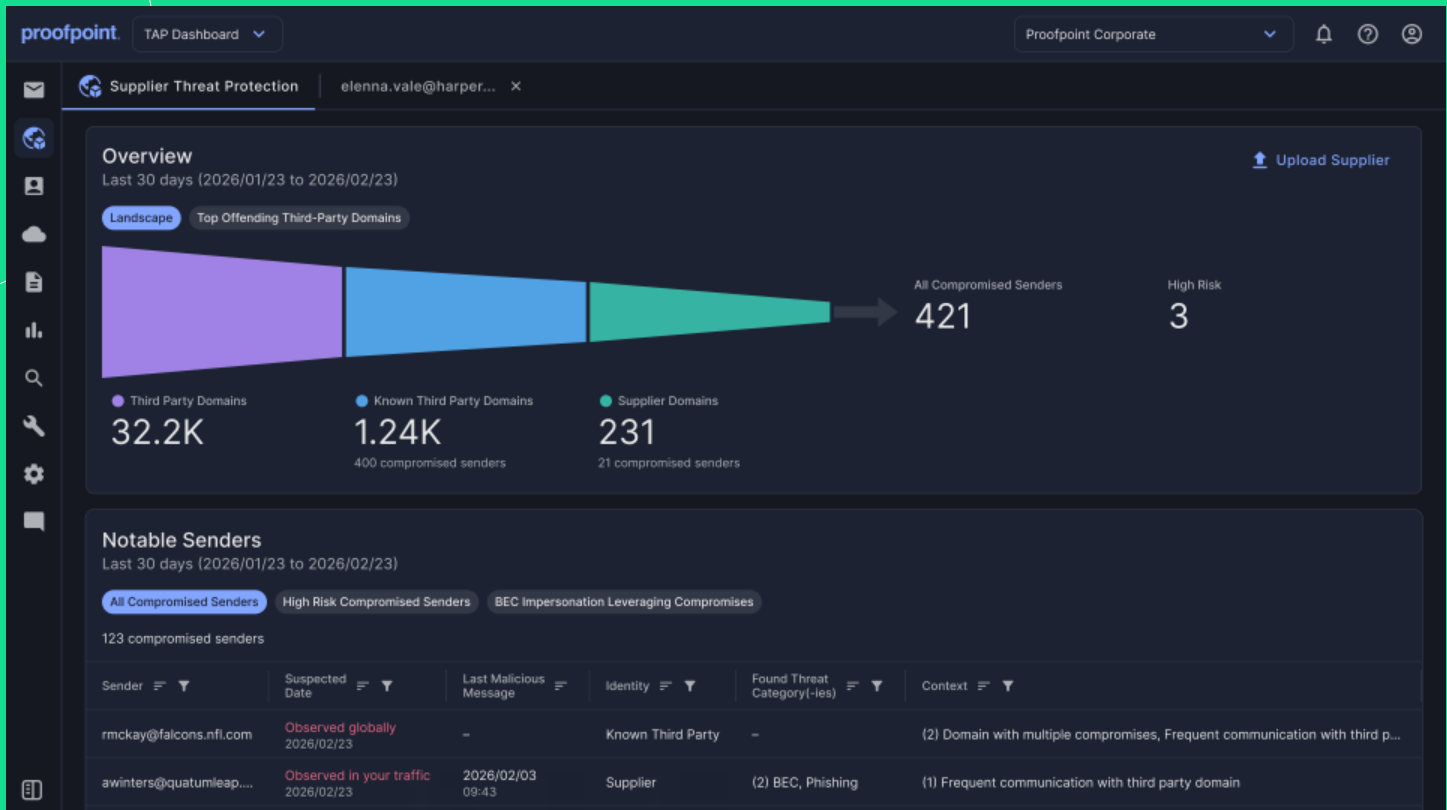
proofpoint. TAP Dashboard

Proofpoint Corporate

Supplier Threat Protection | elenna.vale@harper... ×

Overview
Last 30 days (2026/01/23 to 2026/02/23)

Upload Supplier

Landscape | Top Offending Third-Party Domains

All Compromised Senders
421

High Risk
3

Third Party Domains
32.2K

Known Third Party Domains
1.24K
400 compromised senders

Supplier Domains
231
21 compromised senders

Notable Senders
Last 30 days (2026/01/23 to 2026/02/23)

All Compromised Senders | High Risk Compromised Senders | BEC Impersonation Leveraging Compromises

123 compromised senders

| Sender | Suspected Date | Last Malicious Message | Identity | Found Threat Category(-ies) | Context |
|---|---|---|---|---|---|
| rmckay@falcons.nfl.com | Observed globally 2026/02/23 | – | Known Third Party | – | (2) Domain with multiple compromises, Frequent communication with third p... |
| awinters@quatumleap.... | Observed in your traffic 2026/02/23 | 2026/02/03 09:43 | Supplier | (2) BEC, Phishing | (1) Frequent communication with third party domain |